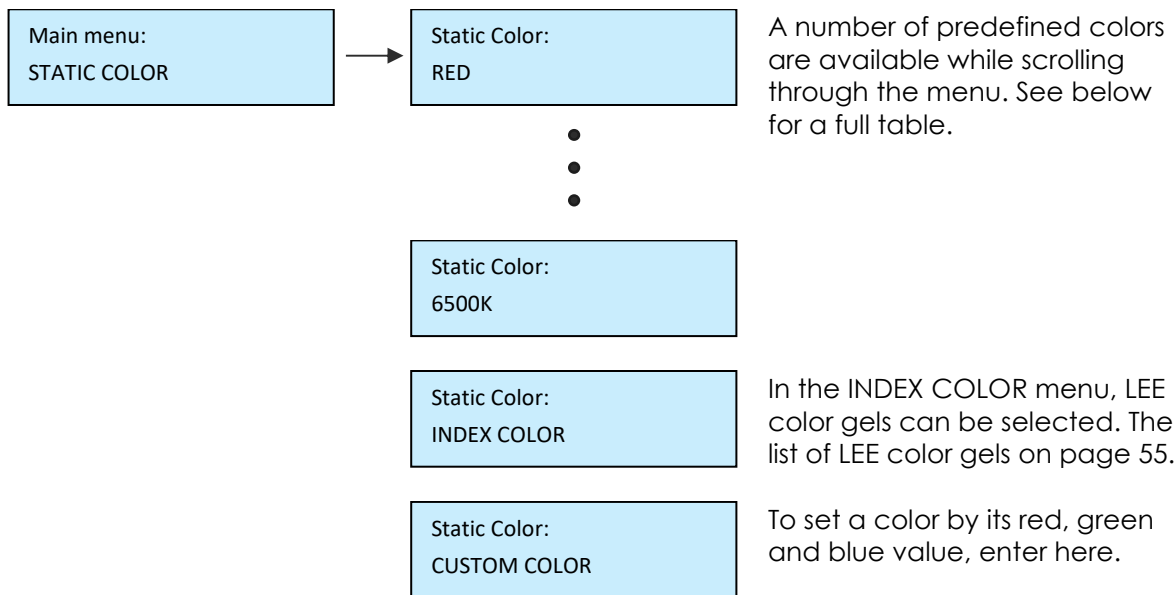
Main menu:
STATIC COLOR

Static Color:
RED

A number of predefined colors are available while scrolling through the menu. See below for a full table.

Static Color:
6500K

Static Color:
INDEX COLOR

In the INDEX COLOR menu, LEE color gels can be selected. The list of LEE color gels on page 55.

Static Color:
CUSTOM COLOR

To set a color by its red, green and blue value, enter here.